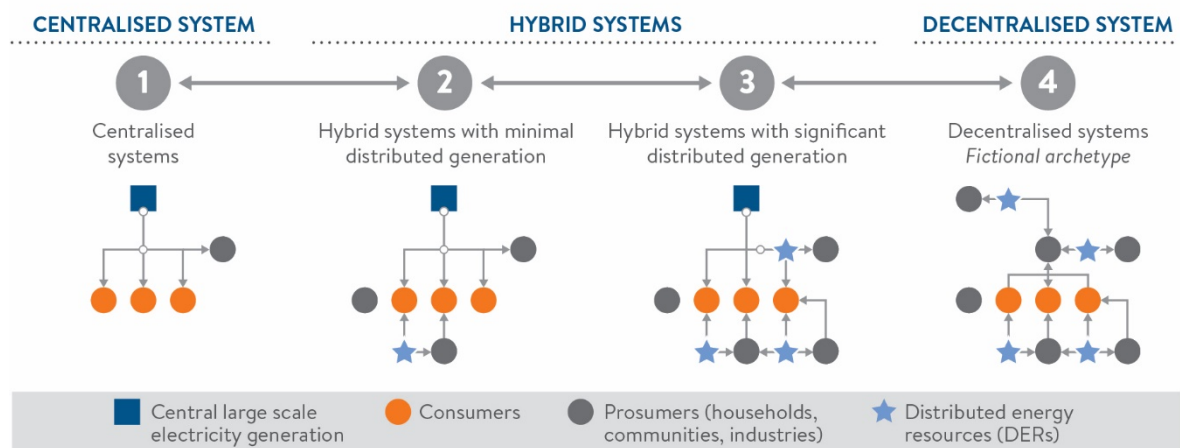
CENTRALISED SYSTEM

HYBRID SYSTEMS

DECENTRALISED SYSTEM

1

Centralised systems

2

Hybrid systems with minimal distributed generation

3

Hybrid systems with significant distributed generation

4

Decentralised systems
*Fictional archetype*

Central large scale electricity generation

Consumers

Prosumers (households, communities, industries)

Distributed energy resources (DERs)